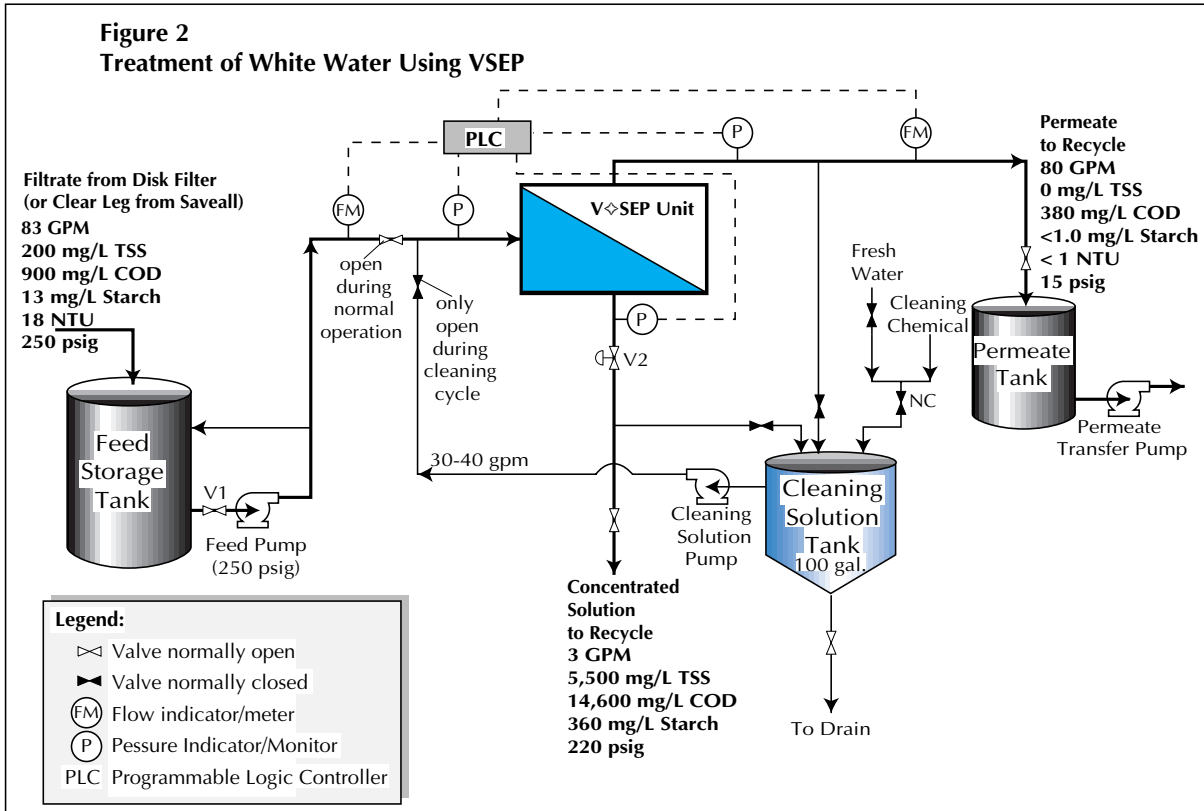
Figure 2
Treatment of White Water Using VSEP

PLC

P

FM

Permeate to Recycle
80 GPM
0 mg/L TSS
380 mg/L COD
<1.0 mg/L Starch
< 1 NTU
15 psig

Filtrate from Disk Filter (or Clear Leg from Saveall)
83 GPM
200 mg/L TSS
900 mg/L COD
13 mg/L Starch
18 NTU
250 psig

FM

P

V✧SEP Unit

open during normal operation

only open during cleaning cycle

P

V2

Fresh Water

Cleaning Chemical

NC

Permeate Tank

Permeate Transfer Pump

Feed Storage Tank

V1

Feed Pump (250 psig)

30-40 gpm

Cleaning Solution Pump

Cleaning Solution Tank
100 gal.

Concentrated Solution to Recycle
3 GPM
5,500 mg/L TSS
14,600 mg/L COD
360 mg/L Starch
220 psig

To Drain

Legend:
Valve normally open
Valve normally closed
FM Flow indicator/meter
P Pessure Indicator/Monitor
PLC Programmable Logic Controller